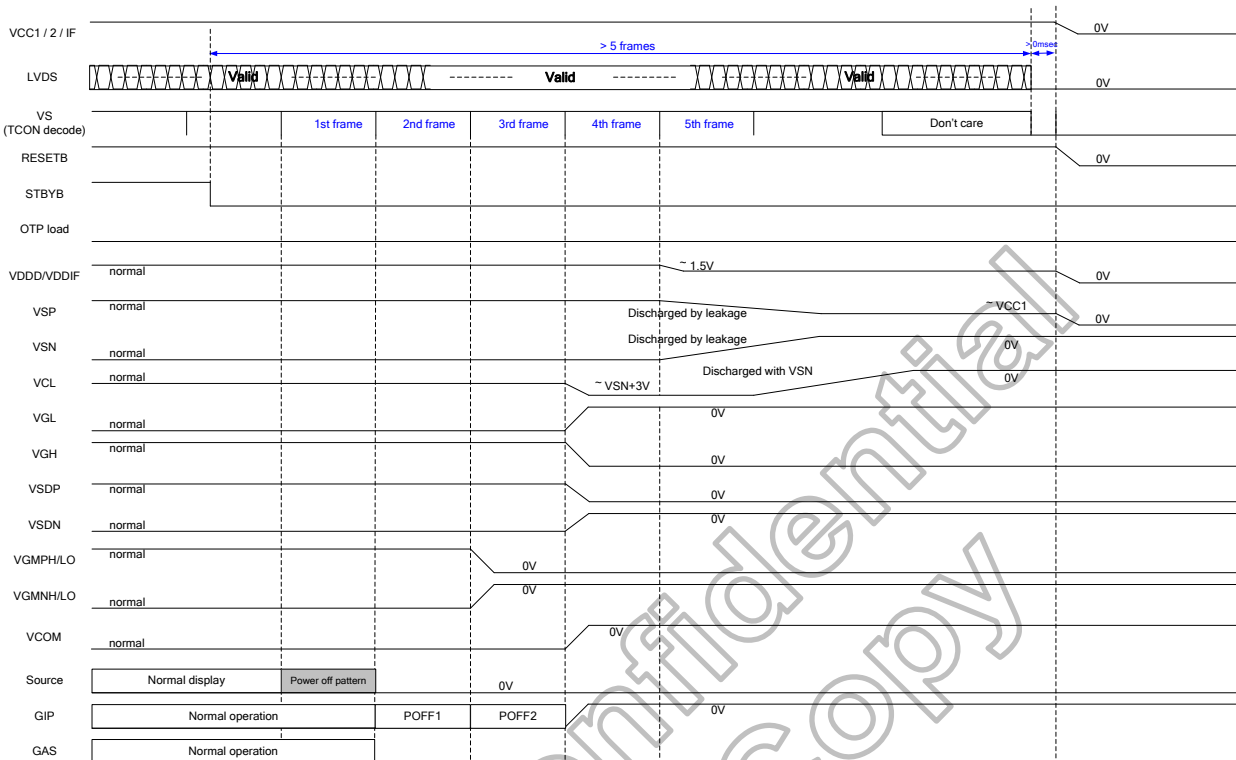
VCC1 / 2 / IF
0V
> 5 frames
>0msec
LVDS
Valid
Valid
Valid
0V
VS
(TCON decode)
1st frame
2nd frame
3rd frame
4th frame
5th frame
Don't care
RESETB
0V
STBYB
OTP load
VDDD/VDDIF
normal
~ 1.5V
0V
VSP
normal
Discharged by leakage
~ VCC1
0V
VSN
normal
Discharged by leakage
0V
VCL
normal
~ VSN+3V
Discharged with VSN
0V
VGL
normal
0V
VGH
normal
0V
VSDP
normal
0V
VSDN
normal
0V
VGMPH/LO
normal
0V
VGMNH/LO
normal
0V
VCOM
normal
0V
Source
Normal display
Power off pattern
0V
GIP
Normal operation
POFF1
POFF2
0V
GAS
Normal operation
Confidential copy